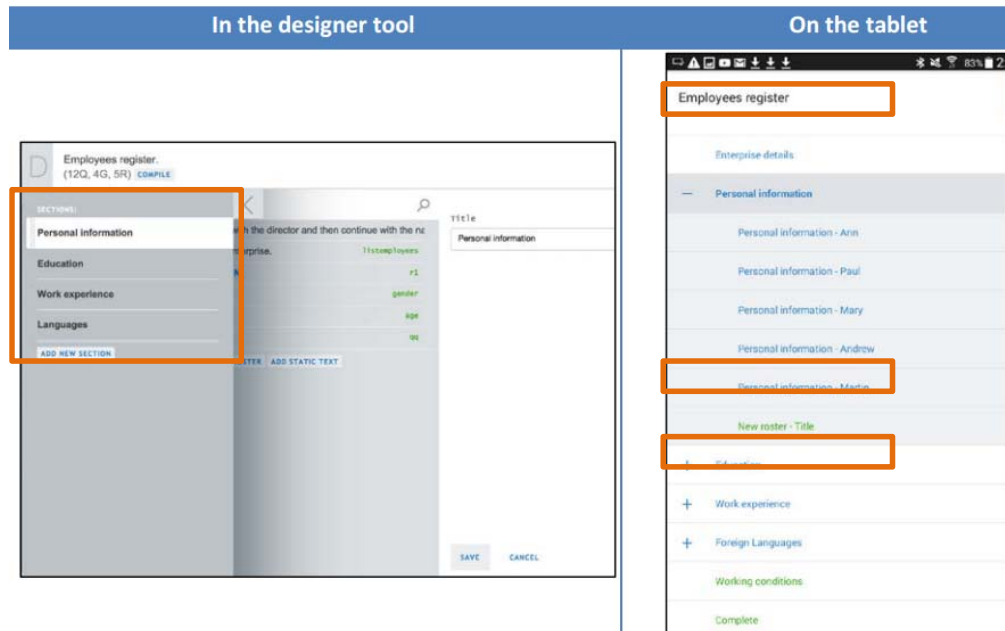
In the designer tool

On the tablet

D

Employees register.
(12Q, 4G, 5R) COMPILE

SECTIONS:

Personal information

Education

Work experience

Languages

ADD NEW SECTION

h the director and then continue with the n

erprise.

listemployees

r1

gender

age

qq

TER ADD STATIC TEXT

Title

Personal information

SAVE

CANCEL

83%

Employees register

Enterprise details

— Personal information

Personal information - Ann

Personal information - Paul

Personal information - Mary

Personal information - Andrew

Personal information - Martin

New roster - Title

+ Education

+ Work experience

+ Foreign Languages

Working conditions

Complete